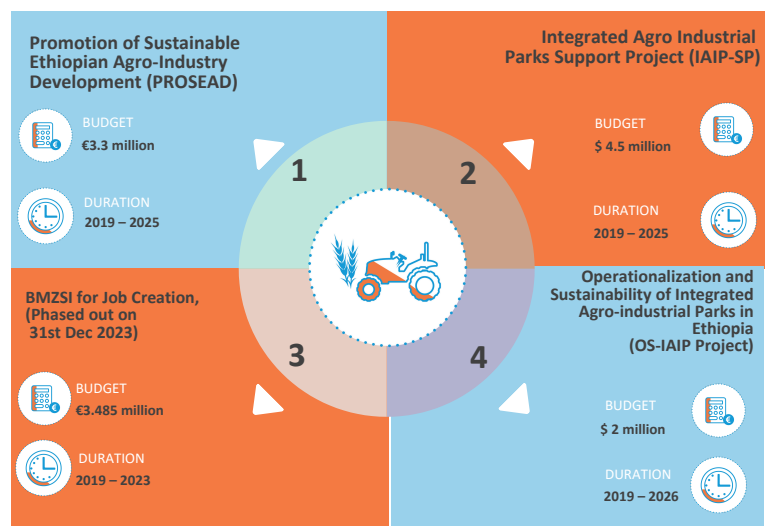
Promotion of Sustainable Ethiopian Agro-Industry Development (PROSEAD)

BUDGET
€3.3 million

DURATION
2019 – 2025

Integrated Agro Industrial Parks Support Project (IAIP-SP)

BUDGET
$ 4.5 million

DURATION
2019 – 2025

1

2

3

4

BMZSI for Job Creation, (Phased out on 31st Dec 2023)

BUDGET
€3.485 million

DURATION
2019 – 2023

Operationalization and Sustainability of Integrated Agro-industrial Parks in Ethiopia (OS-IAIP Project)

BUDGET
$ 2 million

DURATION
2019 – 2026